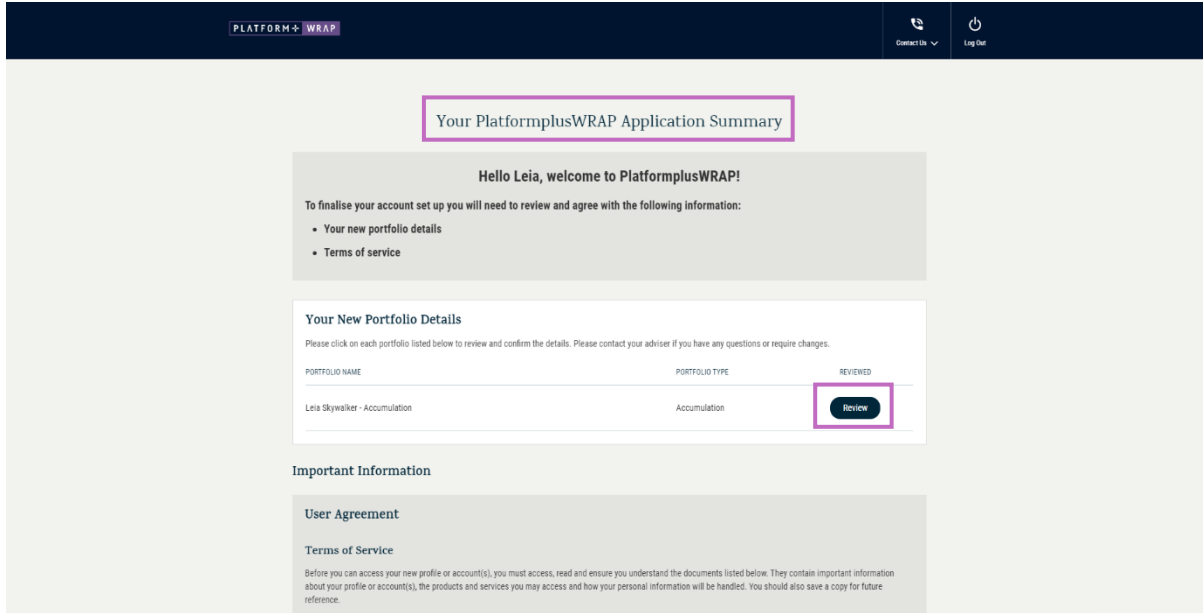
PLATFORM+ WRAP

Contact Us

Log Out

Your PlatformplusWRAP Application Summary

Hello Leia, welcome to PlatformplusWRAP!

To finalise your account set up you will need to review and agree with the following information:

- Your new portfolio details
- Terms of service

Your New Portfolio Details

Please click on each portfolio listed below to review and confirm the details. Please contact your adviser if you have any questions or require changes.

| PORTFOLIO NAME | PORTFOLIO TYPE | REVIEWED |
|---|---|---|
| Leia Skywalker - Accumulation | Accumulation | Review |

Important Information

User Agreement

Terms of Service

Before you can access your new profile or account(s), you must access, read and ensure you understand the documents listed below. They contain important information about your profile or account(s), the products and services you may access and how your personal information will be handled. You should also save a copy for future reference.